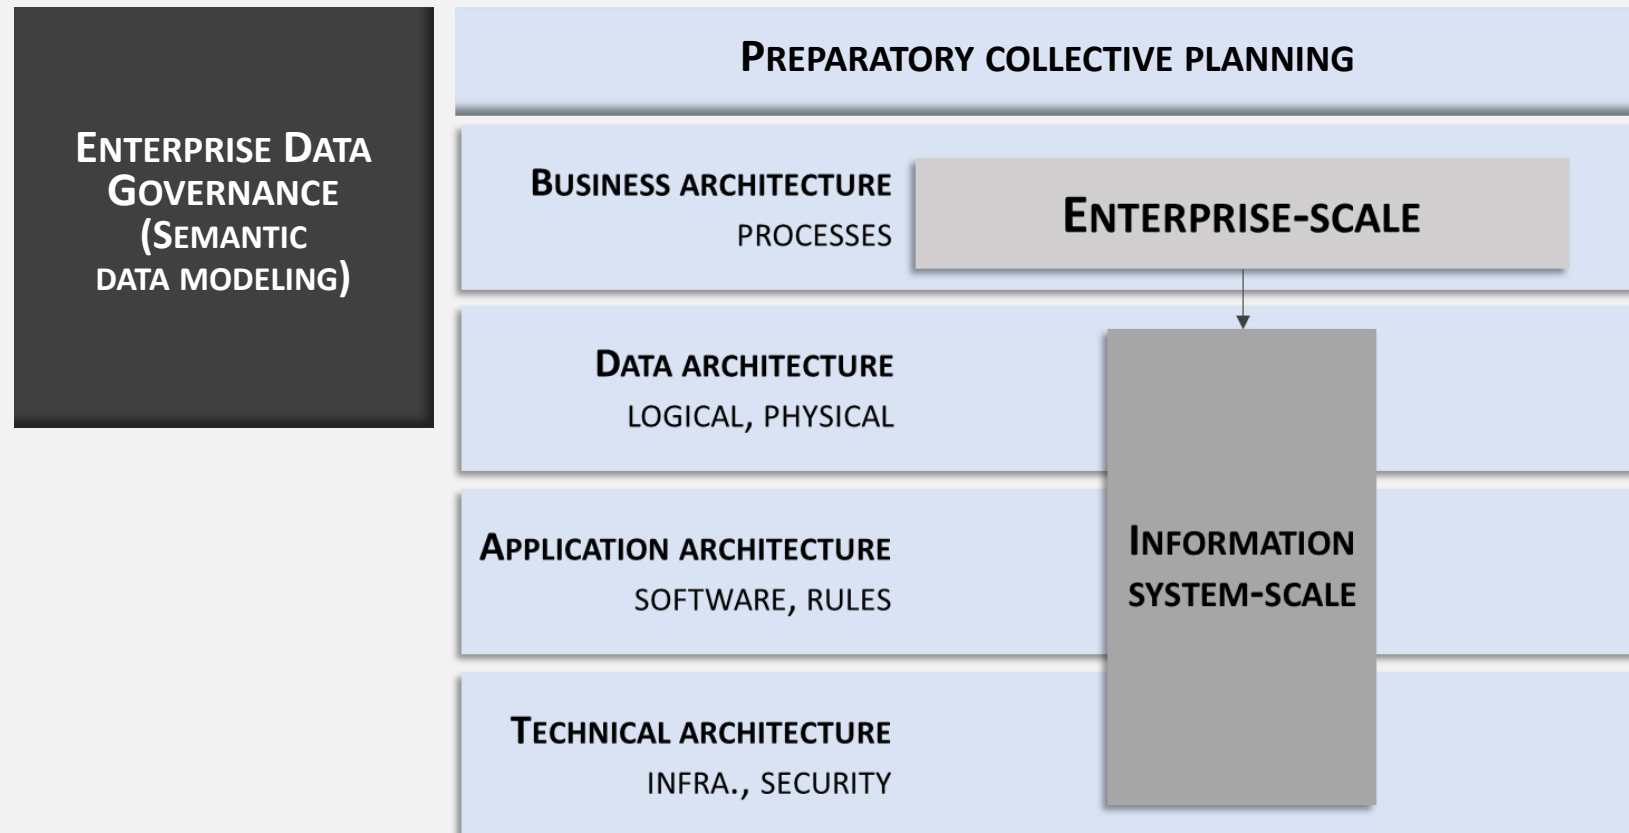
Enterprise Data Governance (Semantic data modeling)

Preparatory collective planning

Business architecture
processes

Enterprise-scale

Data architecture
logical, physical

Application architecture
software, rules

Technical architecture
infra., security

Information system-scale